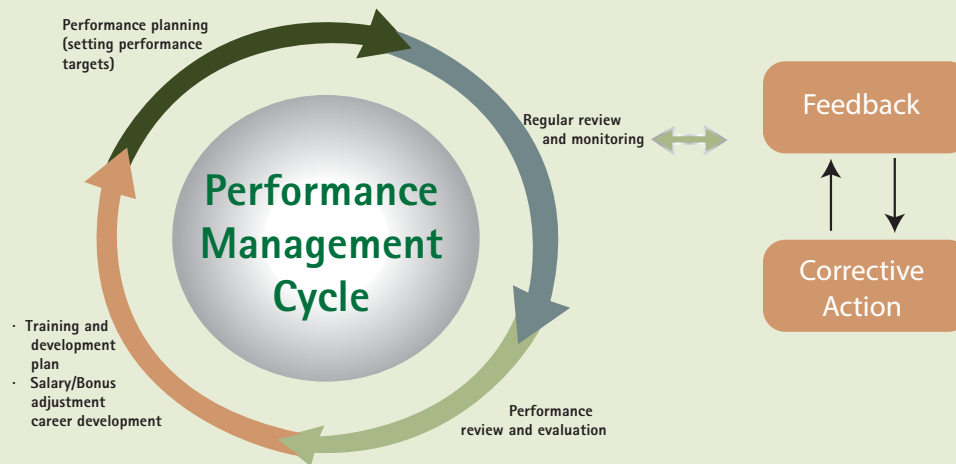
Performance planning (setting performance targets)

Regular review and monitoring

Performance Management Cycle

Feedback

Corrective Action

· Training and development plan
· Salary/Bonus adjustment career development

Performance review and evaluation